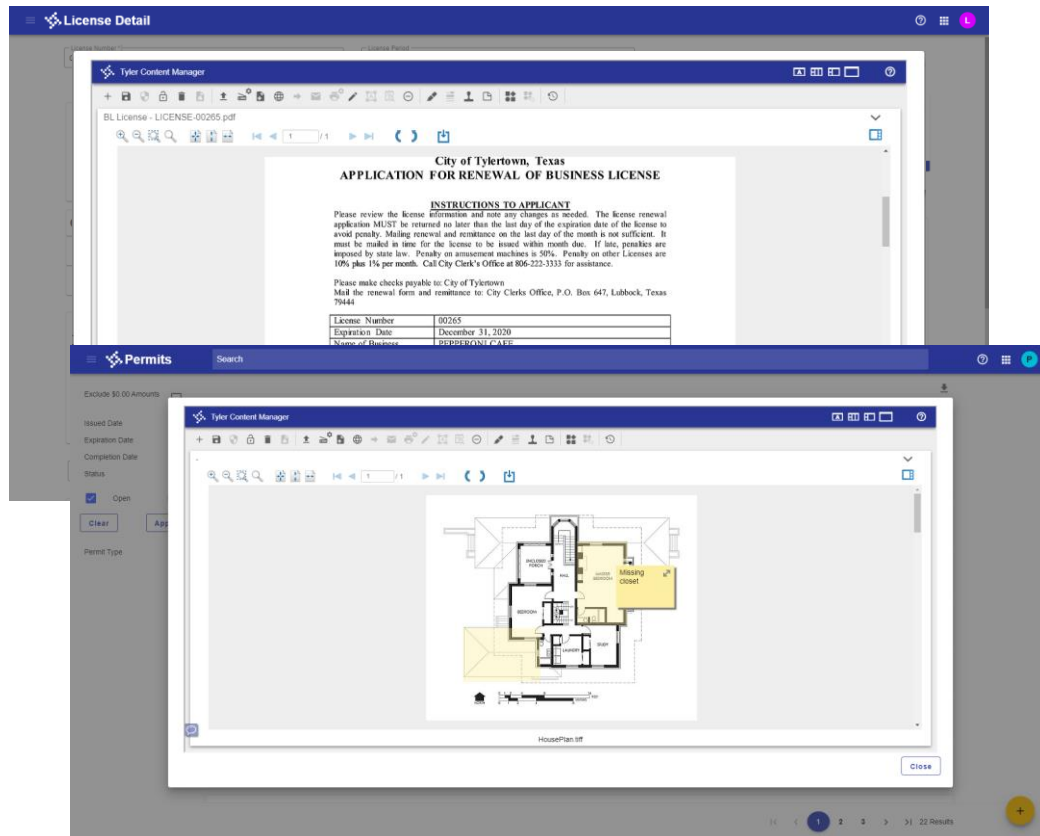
License Detail

License Number

License Period

Tyler Content Manager

BL License - LICENSE-00265.pdf

1 /1

City of Tylertown, Texas
APPLICATION FOR RENEWAL OF BUSINESS LICENSE

INSTRUCTIONS TO APPLICANT
Please review the license information and note any changes as needed. The license renewal application MUST be returned no later than the last day of the expiration date of the license to avoid penalty. Mailing renewal and remittance on the last day of the month is not sufficient. It must be mailed in time for the license to be issued within month due. If late, penalties are imposed by state law. Penalty on amusement machines is 50%. Penalty on other Licenses are 10% plus 1% per month. Call City Clerk's Office at 806-222-3333 for assistance.

Please make checks payable to: City of Tylertown
Mail the renewal form and remittance to: City Clerks Office, P.O. Box 647, Lubbock, Texas 79444

| License Number | 00265 |
|---|---|
| Expiration Date | December 31, 2020 |
| Name of Business | PEPPERONI CAFE |

Permits

Search

Exclude $0.00 Amounts

Issued Date

Expiration Date

Completion Date

Status

Open

Clear

App

Permit Type

Tyler Content Manager

1 /1

ENCLOSED PORCH

HALL

GUEST BEDROOM

Missing closet

BEDROOM

LAUNDRY

STUDY

HousePlan.tiff

Close

1 2 3 > >| 22 Results